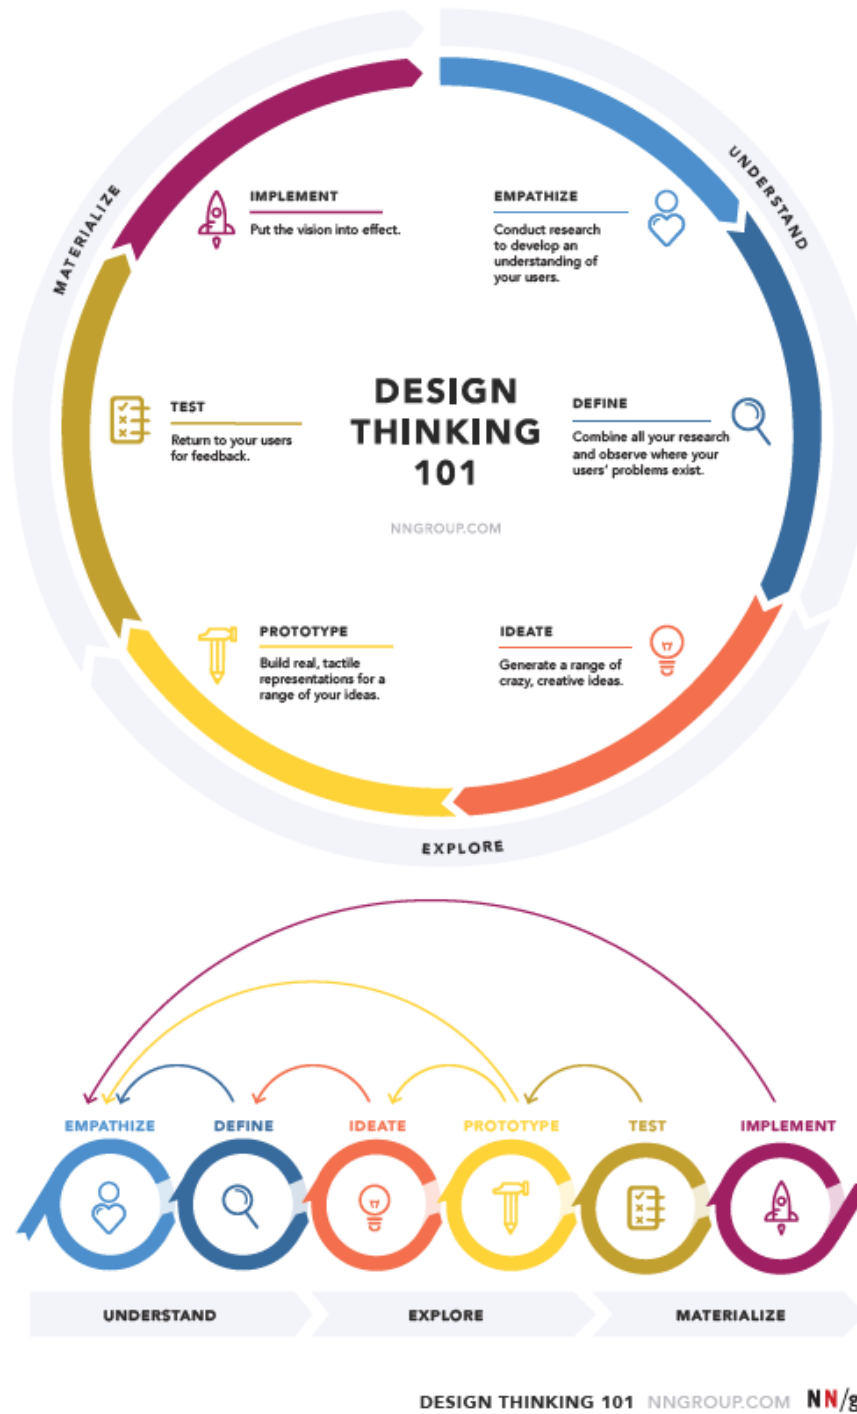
UNDERSTAND

MATERIALIZE

IMPLEMENT
Put the vision into effect.

EMPATHIZE
Conduct research to develop an understanding of your users.

TEST
Return to your users for feedback.

DESIGN THINKING 101

NNGROUP.COM

DEFINE
Combine all your research and observe where your users' problems exist.

PROTOTYPE
Build real, tactile representations for a range of your ideas.

IDEATE
Generate a range of crazy, creative ideas.

EXPLORE

EMPATHIZE DEFINE IDEATE PROTOTYPE TEST IMPLEMENT

UNDERSTAND EXPLORE MATERIALIZE

DESIGN THINKING 101 NNGROUP.COM NN/g